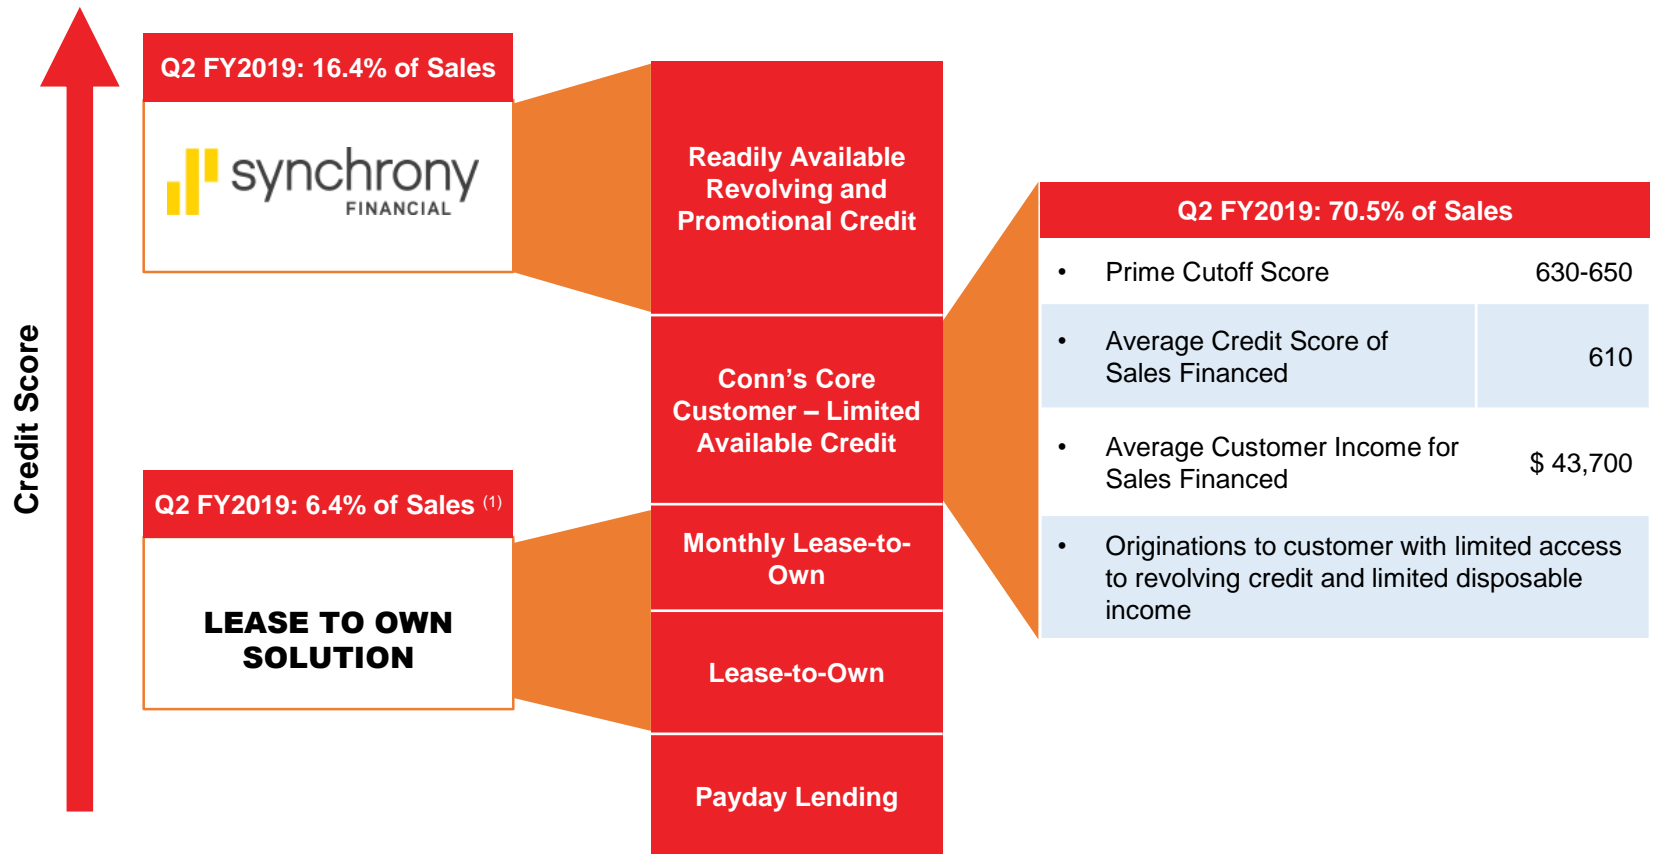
Credit Score

Q2 FY2019: 16.4% of Sales

synchrony FINANCIAL

Readily Available Revolving and Promotional Credit

Conn's Core Customer – Limited Available Credit

Q2 FY2019: 6.4% of Sales $^{(1)}$

LEASE TO OWN SOLUTION

Monthly Lease-to-Own

Lease-to-Own

Payday Lending

Q2 FY2019: 70.5% of Sales

| | | |
|---|---|---|
| • | Prime Cutoff Score | 630-650 |
| • | Average Credit Score of Sales Financed | 610 |
| • | Average Customer Income for Sales Financed | $ 43,700 |
| • | Originations to customer with limited access to revolving credit and limited disposable income | |